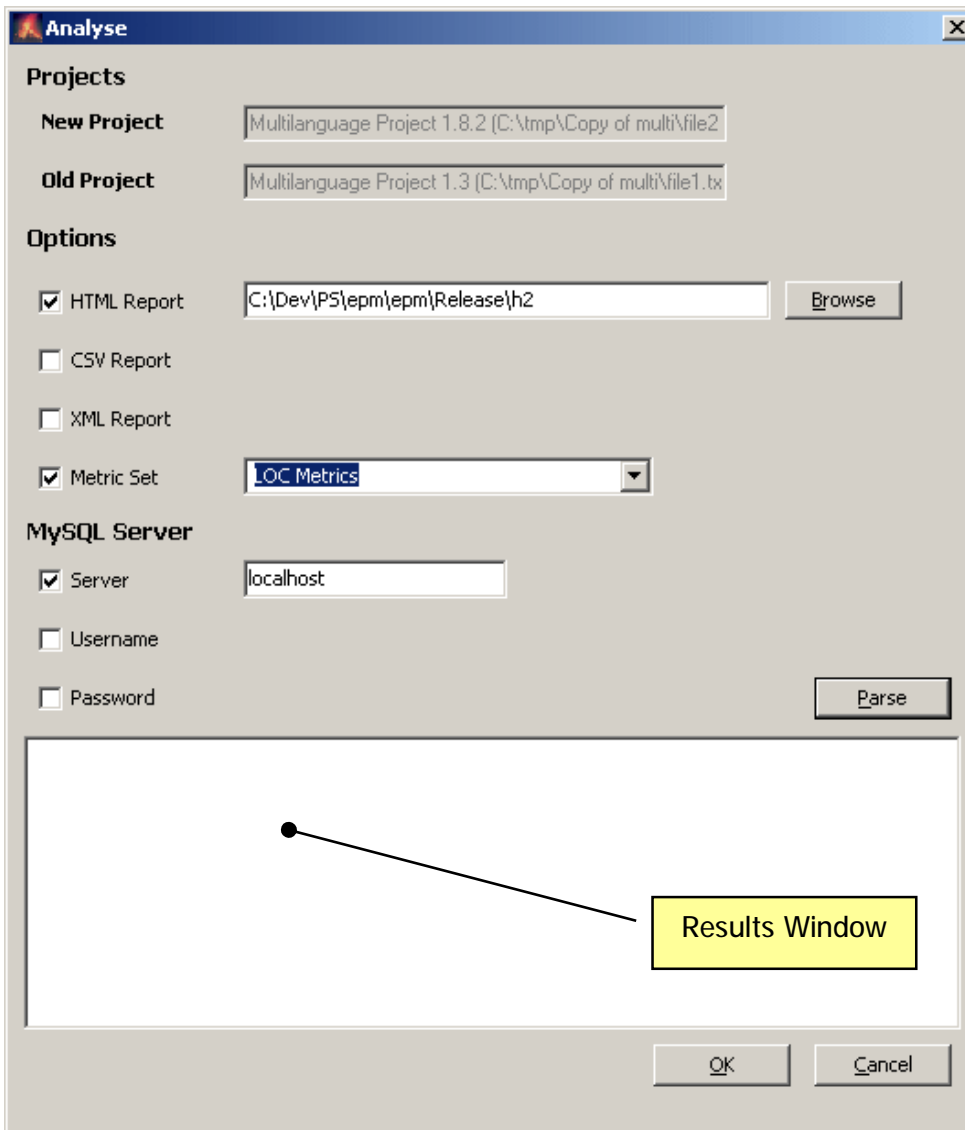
Analyse

Projects

New Project Multilanguage Project 1.8.2 (C:\tmp\Copy of multi\file2

Old Project Multilanguage Project 1.3 (C:\tmp\Copy of multi\file1.tx

Options

HTML Report C:\Dev\PS\epm\epm\Release\h2 Browse

CSV Report

XML Report

Metric Set LOC Metrics

MySQL Server

Server localhost

Username

Password

Parse

Results Window

OK

Cancel